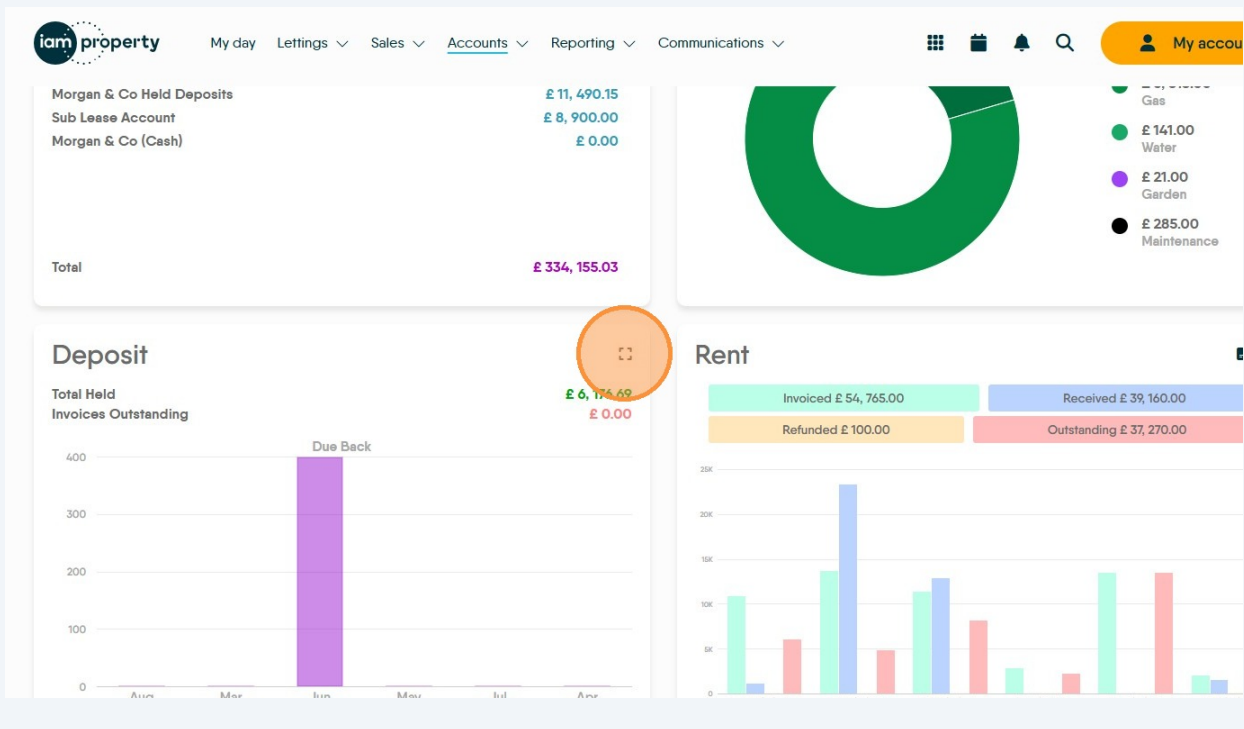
iam property

My day Lettings Sales Accounts Reporting Communications

My accou

Morgan & Co Held Deposits £ 11, 490.15
Sub Lease Account £ 8, 900.00
Morgan & Co (Cash) £ 0.00

Total £ 334, 155.03

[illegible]
Gas
£ 141.00
Water
£ 21.00
Garden
£ 285.00
Maintenance

Deposit

Total Held £ 6, 1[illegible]
Invoices Outstanding £ 0.00

Due Back

400
300
200
100
0

Aug Mar Jun May Jul Apr

Rent

Invoiced £ 54, 765.00
Received £ 39, 160.00
Refunded £ 100.00
Outstanding £ 37, 270.00

25K
20K
15K
10K
5K
0